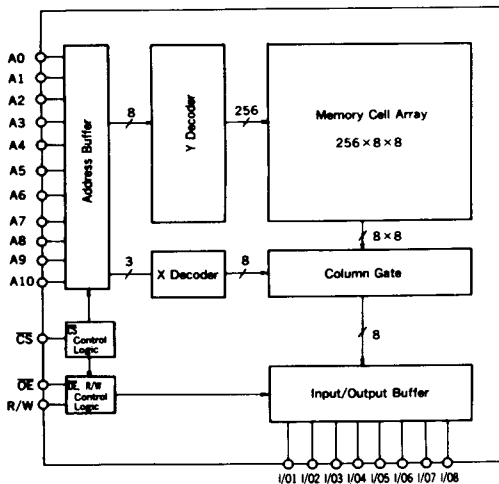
A0
A1
A2
A3
A4
A5
A6
A7
A8
A9
A10

Address Buffer

8

Y Decoder

256

Memory Cell Array
$256 \times 8 \times 8$

$8 \times 8$

3

X Decoder

8

Column Gate

$\overline{CS}$

$\overline{CS}$ Control Logic

8

$\overline{OE}$

R/W

$\overline{OE}$, R/W Control Logic

Input/Output Buffer

I/O1 I/O2 I/O3 I/O4 I/O5 I/O6 I/O7 I/O8